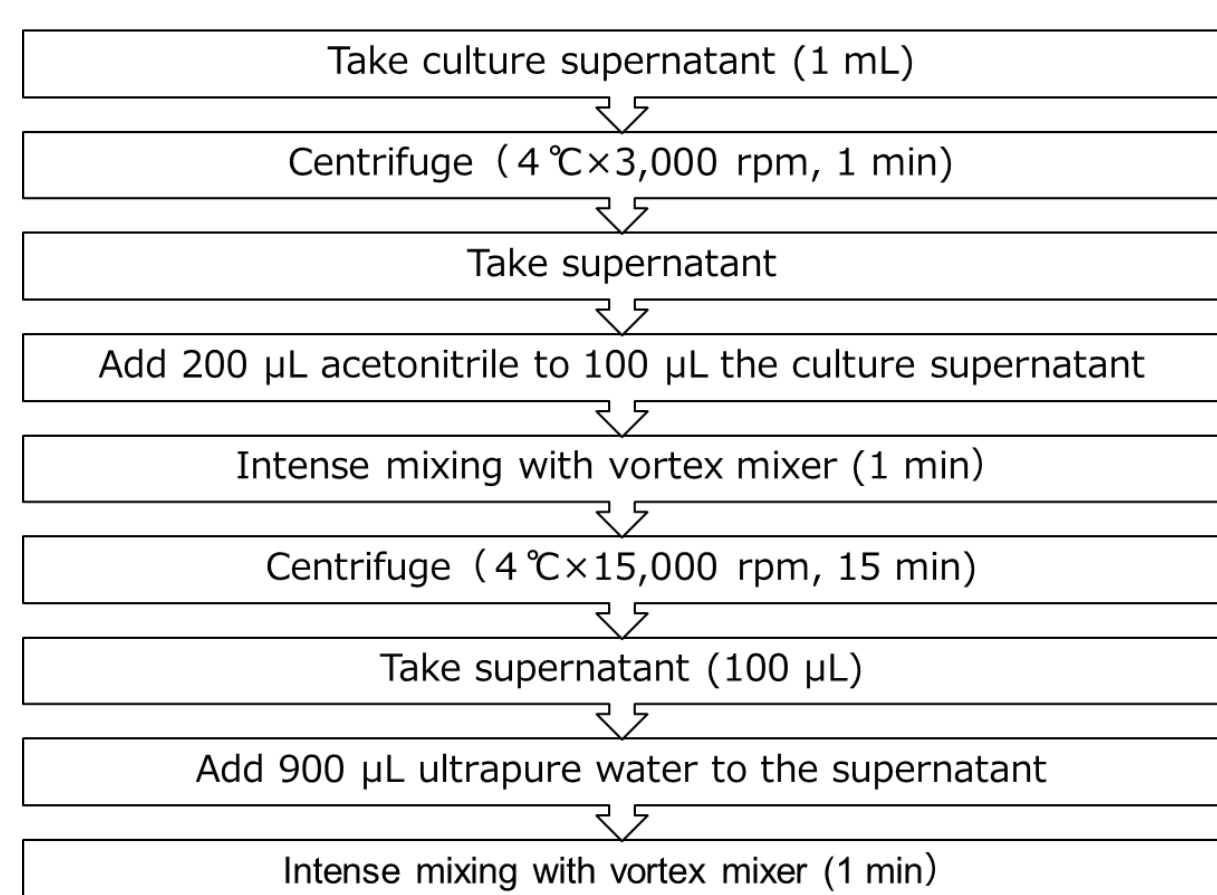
Take culture supernatant (1 mL)

Centrifuge（4℃×3,000 rpm, 1 min)

Take supernatant

Add 200 μL acetonitrile to 100 μL the culture supernatant

Intense mixing with vortex mixer (1 min)

Centrifuge（4℃×15,000 rpm, 15 min)

Take supernatant (100 μL)

Add 900 μL ultrapure water to the supernatant

Intense mixing with vortex mixer (1 min)